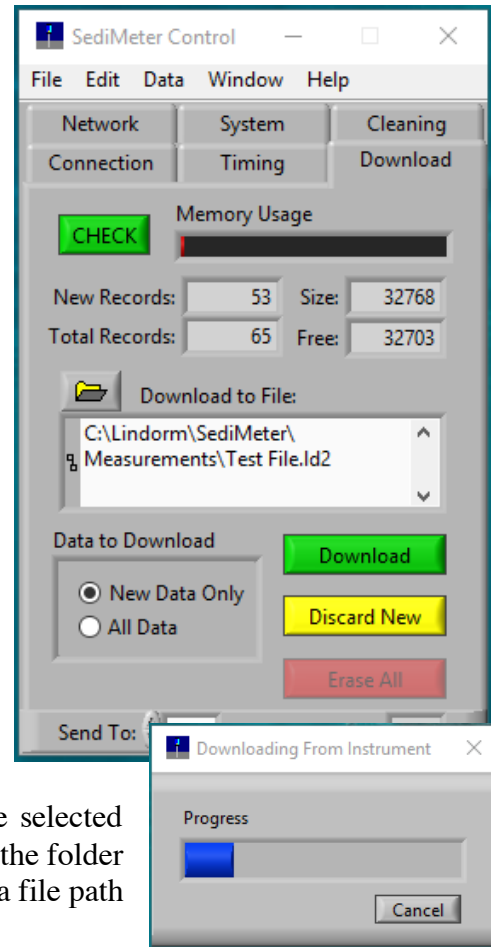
SediMeter Control

File Edit Data Window Help

Network System Cleaning
Connection Timing Download

CHECK
Memory Usage

New Records: 53 Size: 32768
Total Records: 65 Free: 32703

Download to File:
C:\Lindorm\SediMeter\Measurements\Test File.ld2

Data to Download
New Data Only
All Data

Download
Discard New
Erase All

Send To:

Downloading From Instrument
Progress
Cancel

e selected
the folder
a file path